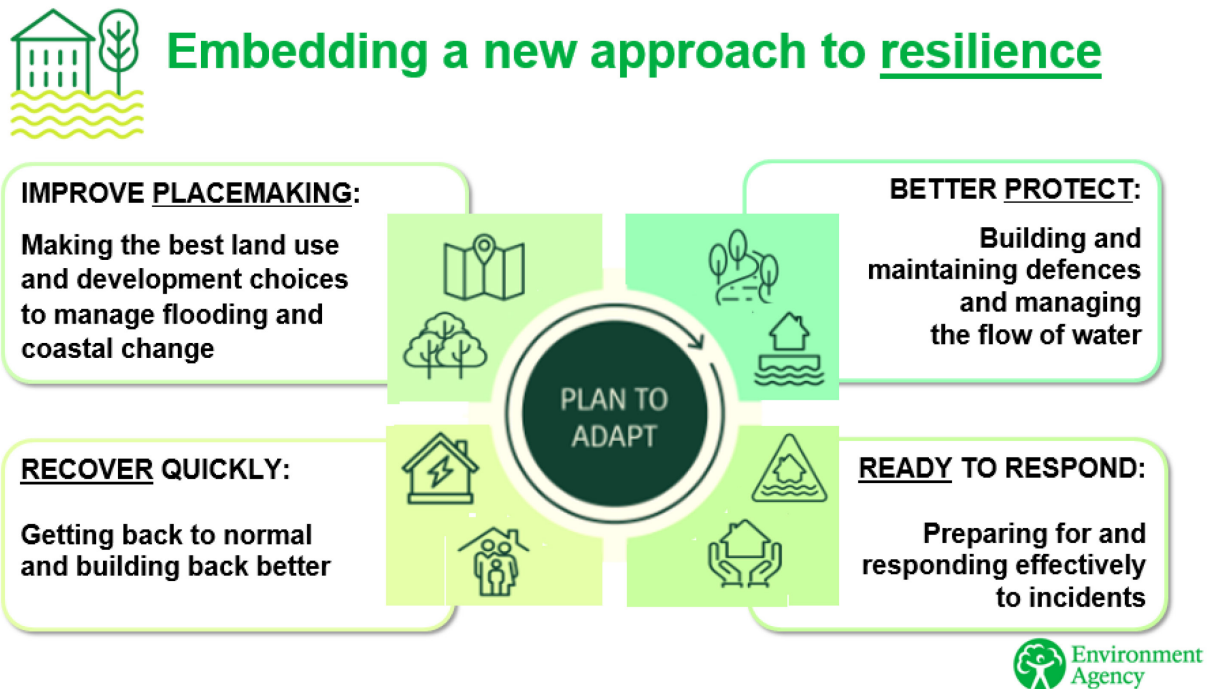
Embedding a new approach to resilience

IMPROVE PLACEMAKING:

Making the best land use and development choices to manage flooding and coastal change

BETTER PROTECT:

Building and maintaining defences and managing the flow of water

PLAN TO ADAPT

RECOVER QUICKLY:

Getting back to normal and building back better

READY TO RESPOND:

Preparing for and responding effectively to incidents

Environment Agency